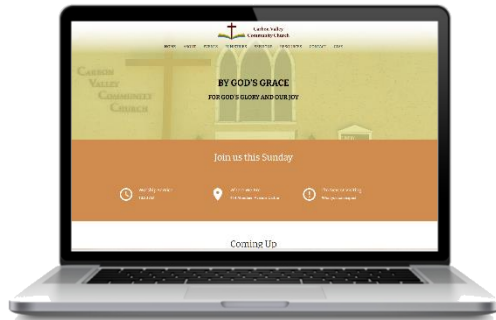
Carbon Valley Community Church

HOME ABOUT EVENTS MINISTRIES SERMONS RESOURCES CONTACT GIVE

CARBON VALLEY COMMUNITY CHURCH

BY GOD'S GRACE

FOR GOD'S GLORY AND OUR JOY

Join us this Sunday

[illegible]

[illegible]

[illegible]

Coming Up